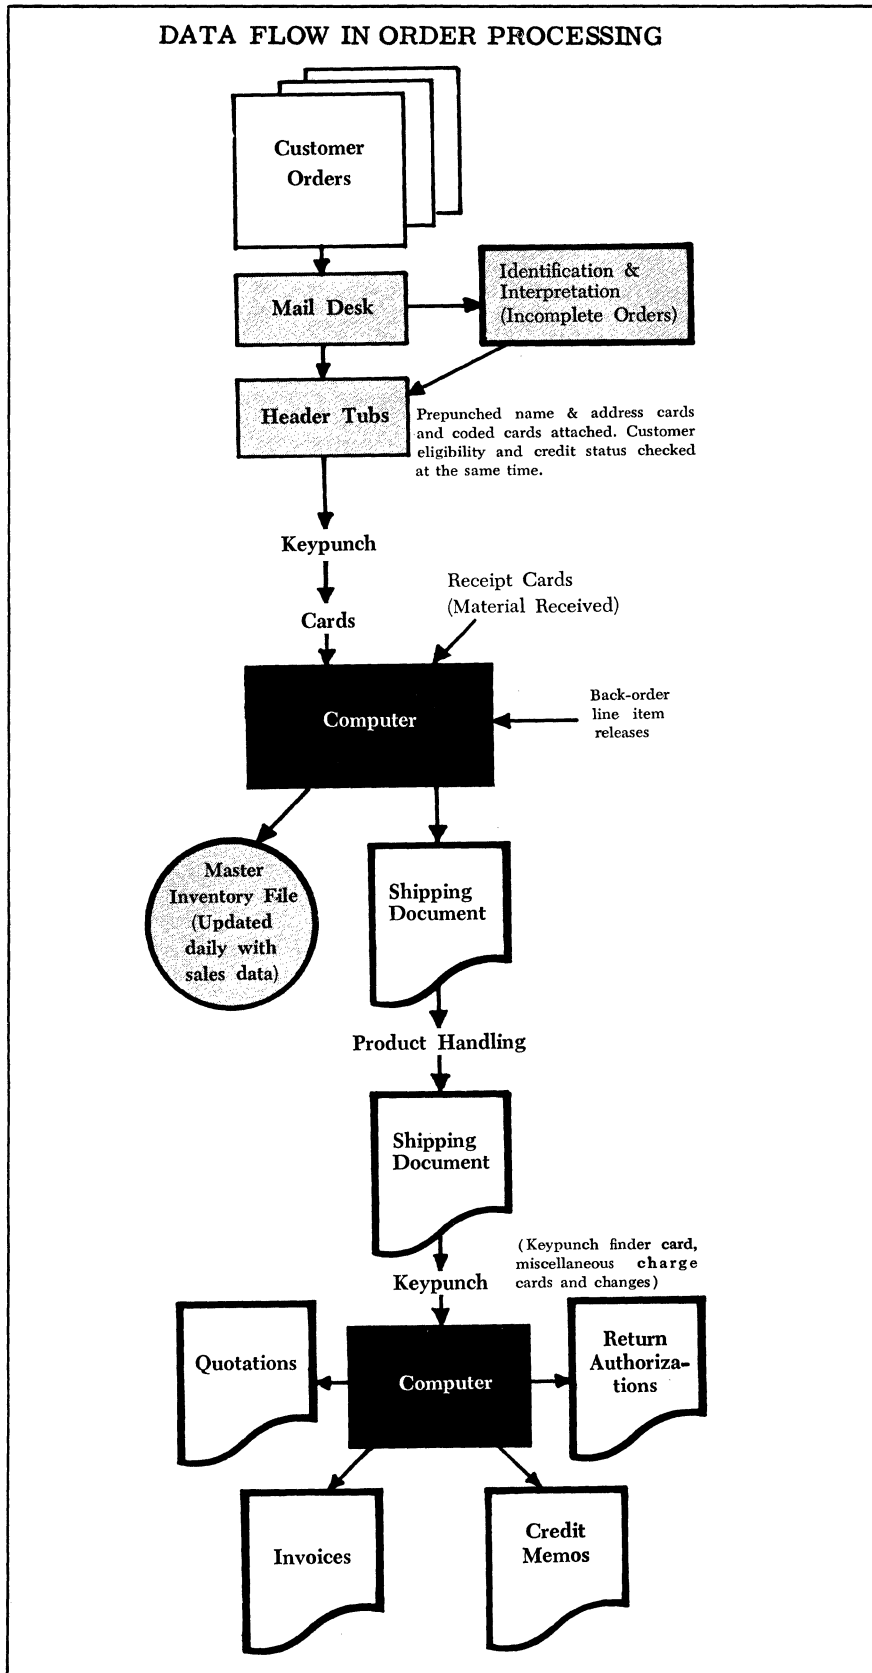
DATA FLOW IN ORDER PROCESSING

Customer Orders

Mail Desk

Identification & Interpretation (Incomplete Orders)

Header Tubs

Prepunched name & address cards and coded cards attached. Customer eligibility and credit status checked at the same time.

Keypunch

Cards

Receipt Cards (Material Received)

Computer

Back-order line item releases

Master Inventory File (Updated daily with sales data)

Shipping Document

Product Handling

Shipping Document

(Keypunch finder card, miscellaneous charge cards and changes)

Keypunch

Quotations

Computer

Return Authorizations

Invoices

Credit Memos